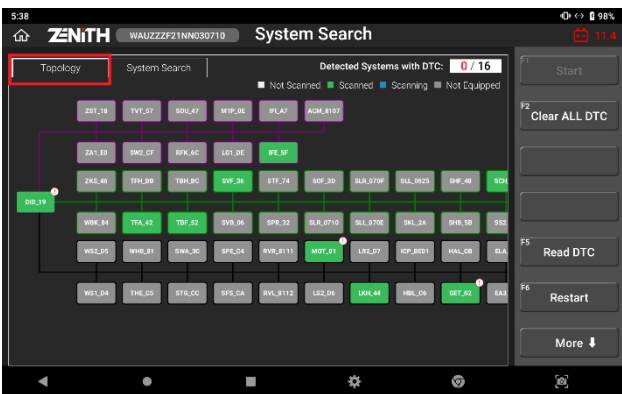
5:38

98%

ZENITH WAUZZZF21NN030710 System Search 11.4

Topology System Search

Detected Systems with DTC: 0 / 16

Not Scanned Scanned Scanning Not Equipped

ZST_18 TVT_57 SOU_47 M1P_0E IFI_A7 ACM_8107

ZA1_E0 SW2_CF RFK_6C LG1_DE IFE_5F

DIB_19

ZKS_46 TFH_BB TBH_BC SVF_36 STF_74 SOF_3D SLR_070F SLL_0625 SHF_4B SCH

WBK_84 TFA_42 TBF_52 SVB_06 SPB_32 SLR_0710 SLL_070E SKL_2A SHB_5B SS2

WS2_D5 WHB_81 SWA_3C SPE_C4 RVR_8111 MOT_01 LR2_D7 ICP_BED1 HAL_CB ELA

WS1_D4 THE_C5 STG_CC SFS_CA RVL_8112 LS2_D6 LKH_44 HBL_C6 GET_02 EA3

F1 Start

F2 Clear ALL DTC

F5 Read DTC

F6 Restart

More